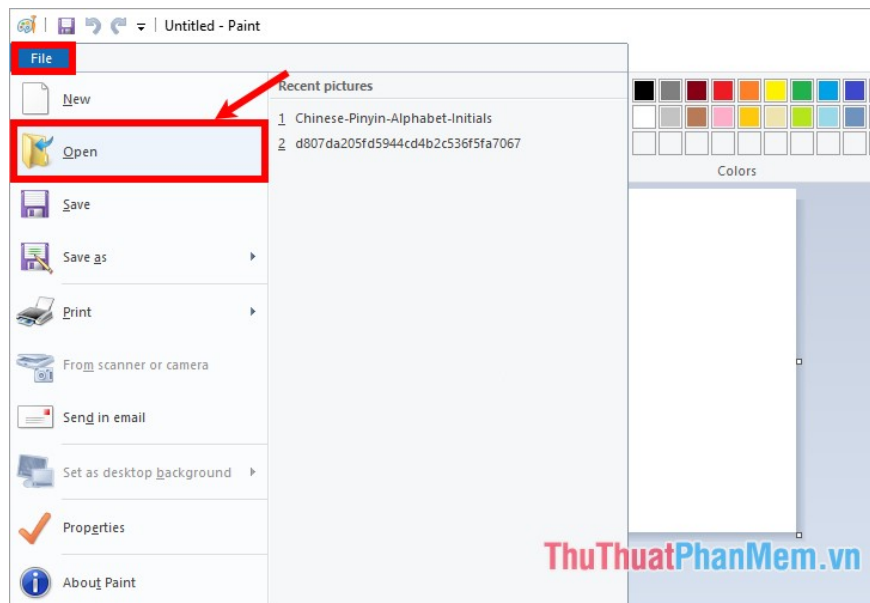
Untitled - Paint

File

New

Open

Save

Save as

Print

From scanner or camera

Send in email

Set as desktop background

Properties

About Paint

Recent pictures

1 Chinese-Pinyin-Alphabet-Initials

2 d807da205fd5944cd4b2c536f5fa7067

Colors

ThuThuatPhanMem.vn